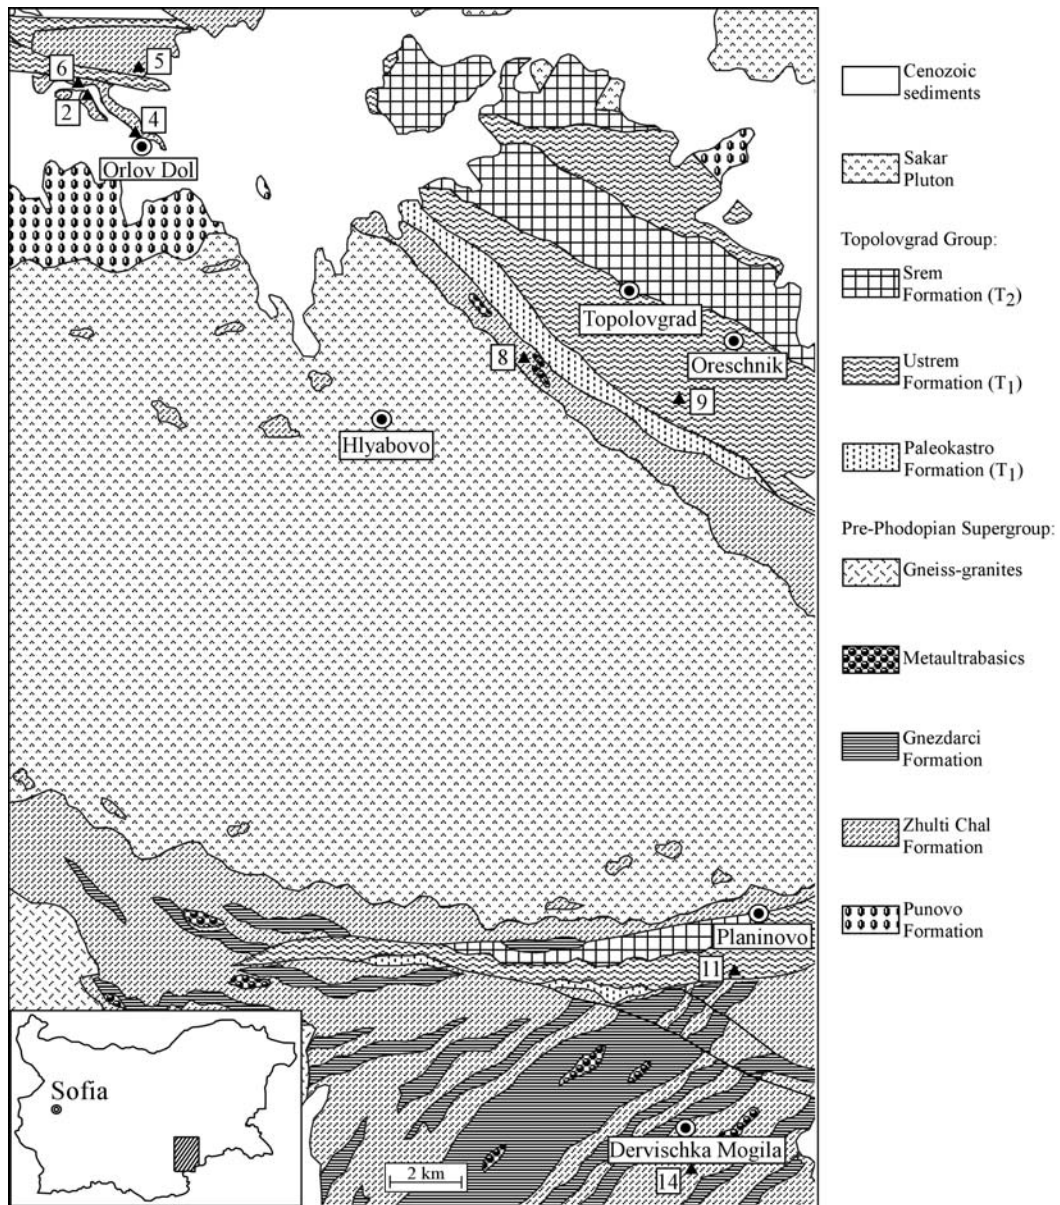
6
5
2
4
Orlov Dol
Topolovgrad
Oreschnik
8
9
Hlyabovo
Planinovo
11
Sofia
Dervischka Mogila
14
2 km

Cenozoic sediments

Sakar Pluton

Topolovgrad Group:

Srem Formation ($T_2$)

Ustrem Formation ($T_1$)

Paleokastro Formation ($T_1$)

Pre-Phodopian Supergroup:

Gneiss-granites

Metaultrabasics

Gnezdarci Formation

Zhulti Chal Formation

Punovo Formation